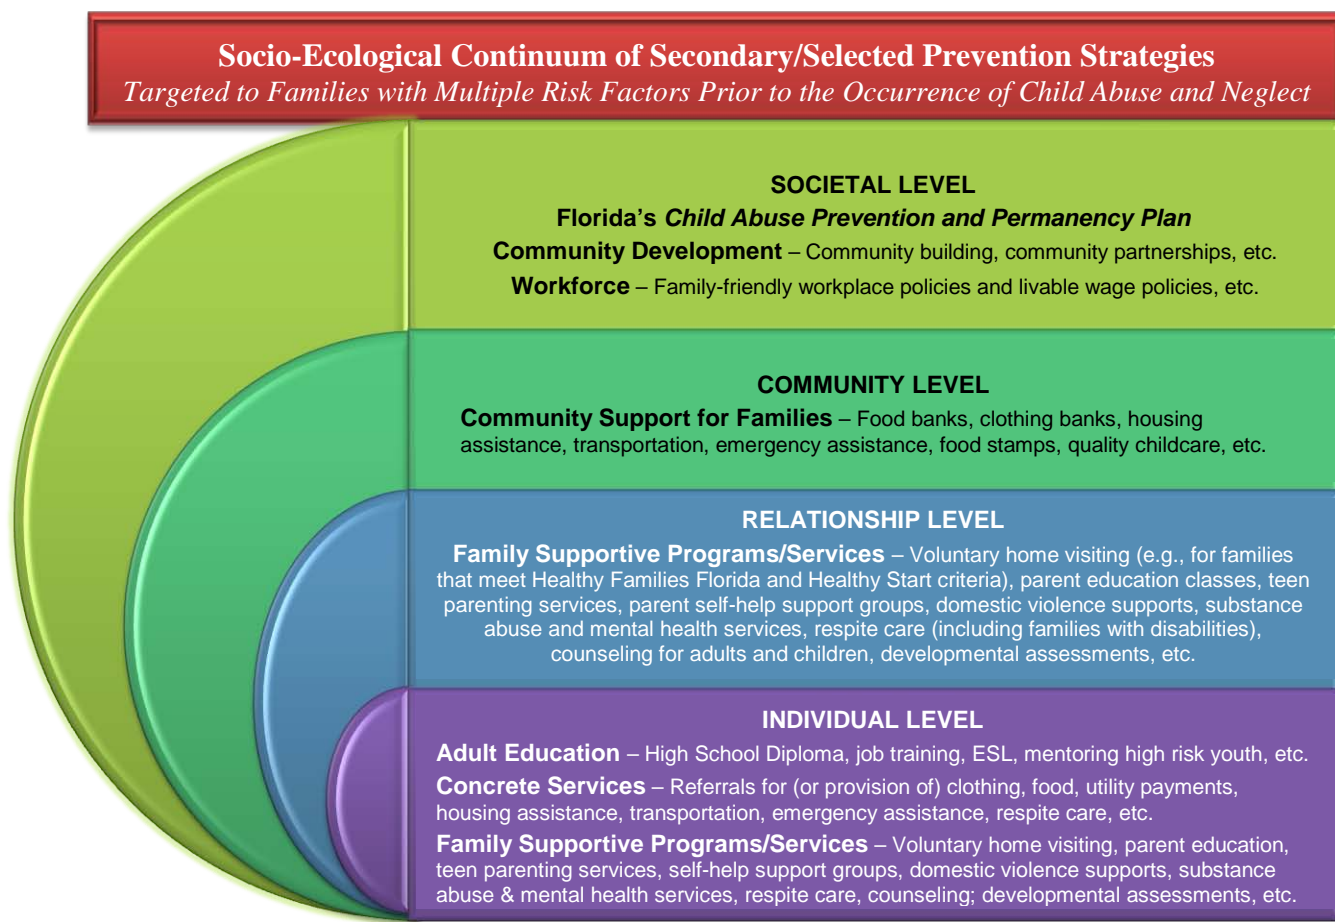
Socio-Ecological Continuum of Secondary/Selected Prevention Strategies
Targeted to Families with Multiple Risk Factors Prior to the Occurrence of Child Abuse and Neglect

SOCIETAL LEVEL
Florida's Child Abuse Prevention and Permanency Plan
Community Development – Community building, community partnerships, etc.
Workforce – Family-friendly workplace policies and livable wage policies, etc.

COMMUNITY LEVEL
Community Support for Families – Food banks, clothing banks, housing assistance, transportation, emergency assistance, food stamps, quality childcare, etc.

RELATIONSHIP LEVEL
Family Supportive Programs/Services – Voluntary home visiting (e.g., for families that meet Healthy Families Florida and Healthy Start criteria), parent education classes, teen parenting services, parent self-help support groups, domestic violence supports, substance abuse and mental health services, respite care (including families with disabilities), counseling for adults and children, developmental assessments, etc.

INDIVIDUAL LEVEL
Adult Education – High School Diploma, job training, ESL, mentoring high risk youth, etc.
Concrete Services – Referrals for (or provision of) clothing, food, utility payments, housing assistance, transportation, emergency assistance, respite care, etc.
Family Supportive Programs/Services – Voluntary home visiting, parent education, teen parenting services, self-help support groups, domestic violence supports, substance abuse & mental health services, respite care, counseling; developmental assessments, etc.